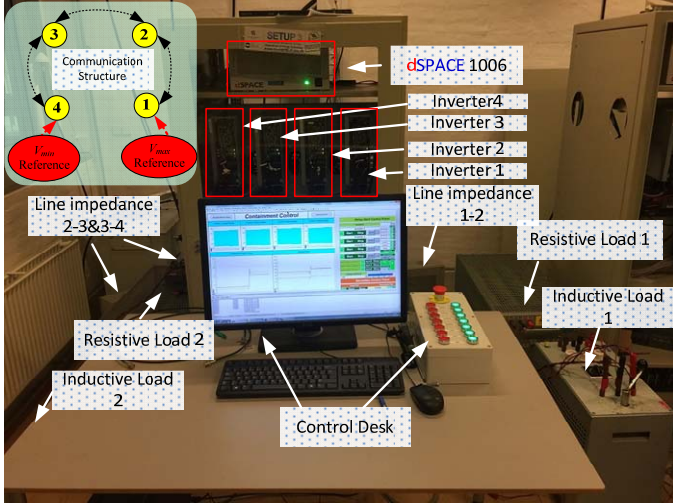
3
2
Communication Structure
4
1
$V_{min}$ Reference
$V_{max}$ Reference

SETUP
dSPACE 1006
Inverter4
Inverter 3
Inverter 2
Inverter 1
Line impedance 1-2
Line impedance 2-3&3-4
Containment Control
Resistive Load 1
Inductive Load 1
Resistive Load 2
Inductive Load 2
Control Desk